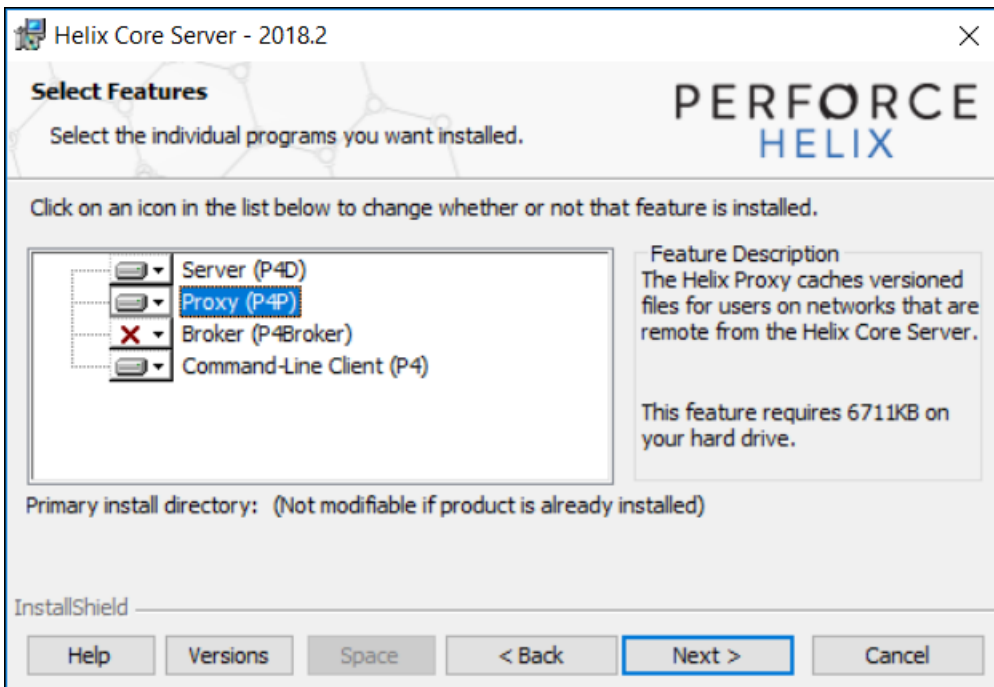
Helix Core Server - 2018.2

Select Features

Select the individual programs you want installed.

PERFORCE
HELIX

Click on an icon in the list below to change whether or not that feature is installed.

Server (P4D)
Proxy (P4P)
Broker (P4Broker)
Command-Line Client (P4)

Feature Description
The Helix Proxy caches versioned files for users on networks that are remote from the Helix Core Server.

This feature requires 6711KB on your hard drive.

Primary install directory: (Not modifiable if product is already installed)

InstallShield

Help | Versions | Space | < Back | Next > | Cancel